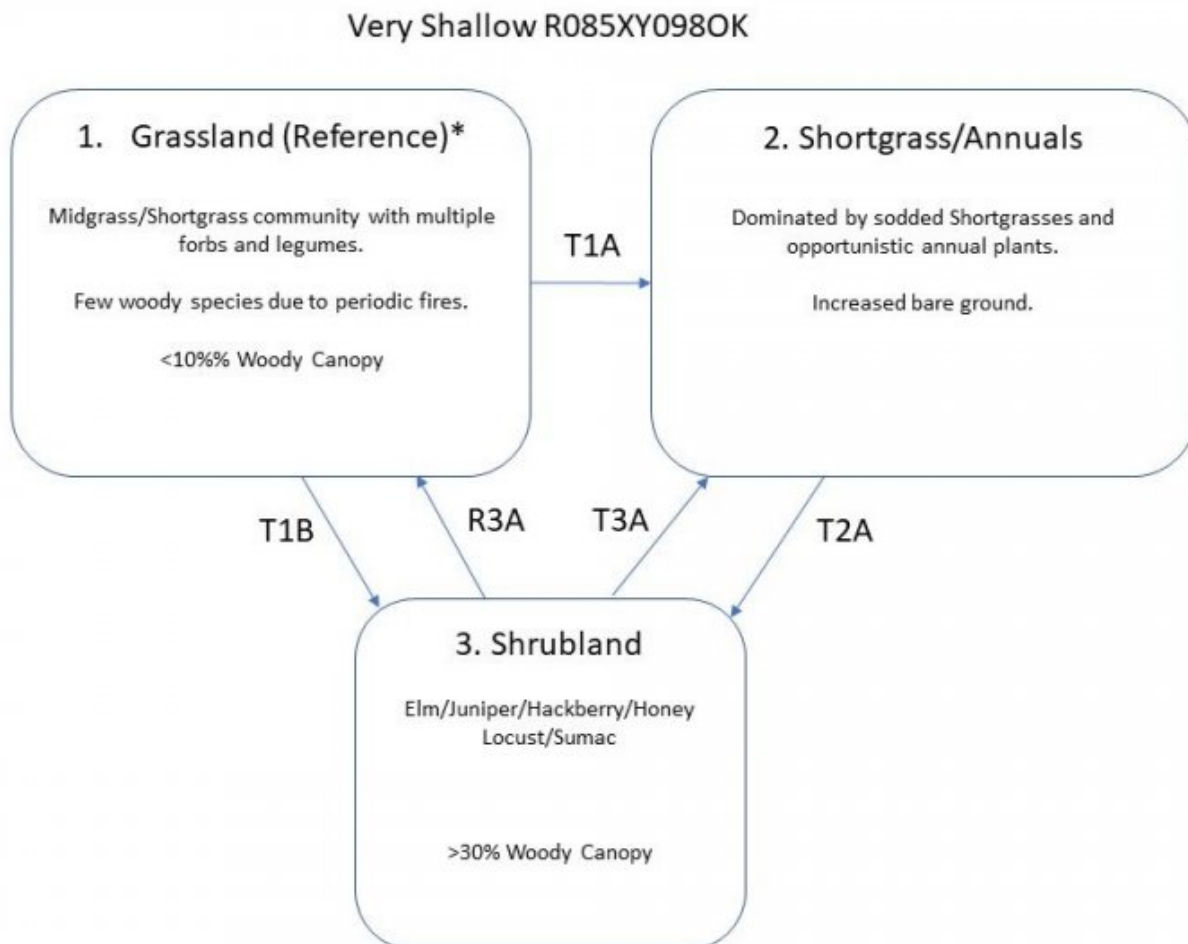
Very Shallow R085XY098OK

1. Grassland (Reference)*

Midgrass/Shortgrass community with multiple forbs and legumes.

Few woody species due to periodic fires.

<10%% Woody Canopy

T1A

2. Shortgrass/Annuals

Dominated by sodded Shortgrasses and opportunistic annual plants.

Increased bare ground.

T1B

R3A

T3A

T2A

3. Shrubland

Elm/Juniper/Hackberry/Honey Locust/Sumac

>30% Woody Canopy